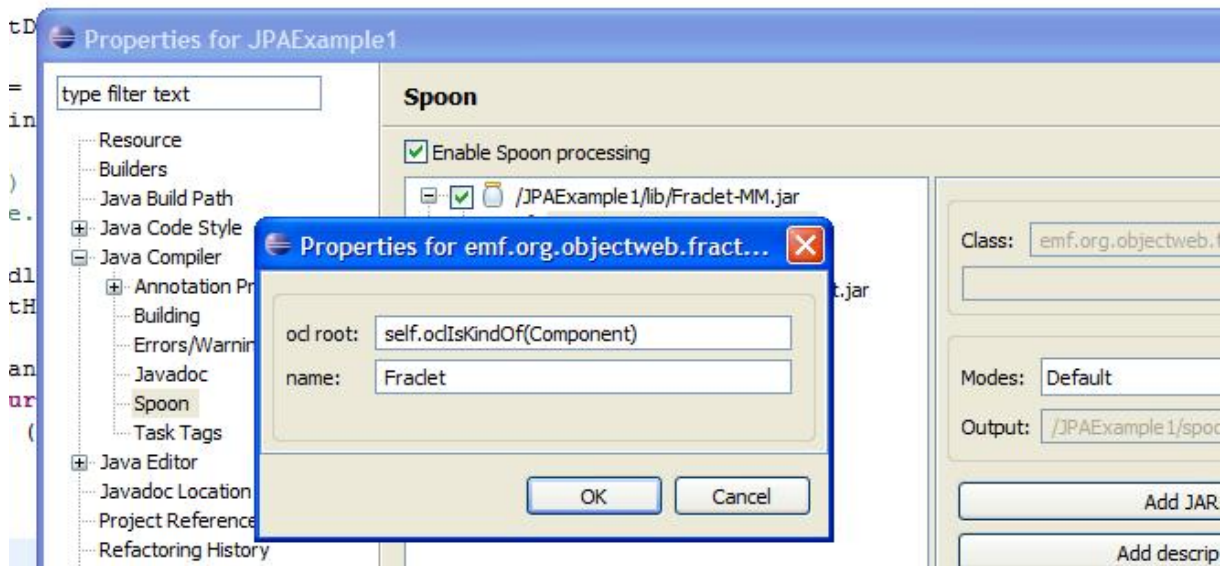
tD
=
in
)
e.
dl
tH
an
ur
(

Properties for JPAExample1

type filter text

Resource
Builders
Java Build Path
Java Code Style
Java Compiler
Annotation Pr
Building
Errors/Warnin
Javadoc
Spoon
Task Tags
Java Editor
Javadoc Location
Project Reference
Refactoring History

Spoon

Enable Spoon processing

/JPAExample1/lib/Fraclet-MM.jar
t.jar

Class: emf.org.objectweb.f

Modes: Default
Output: /JPAExample1/spoo

Add JAR
Add descrip

Properties for emf.org.objectweb.fract...

ocl root: self.oclIsKindOf(Component)
name: Fraclet

OK
Cancel